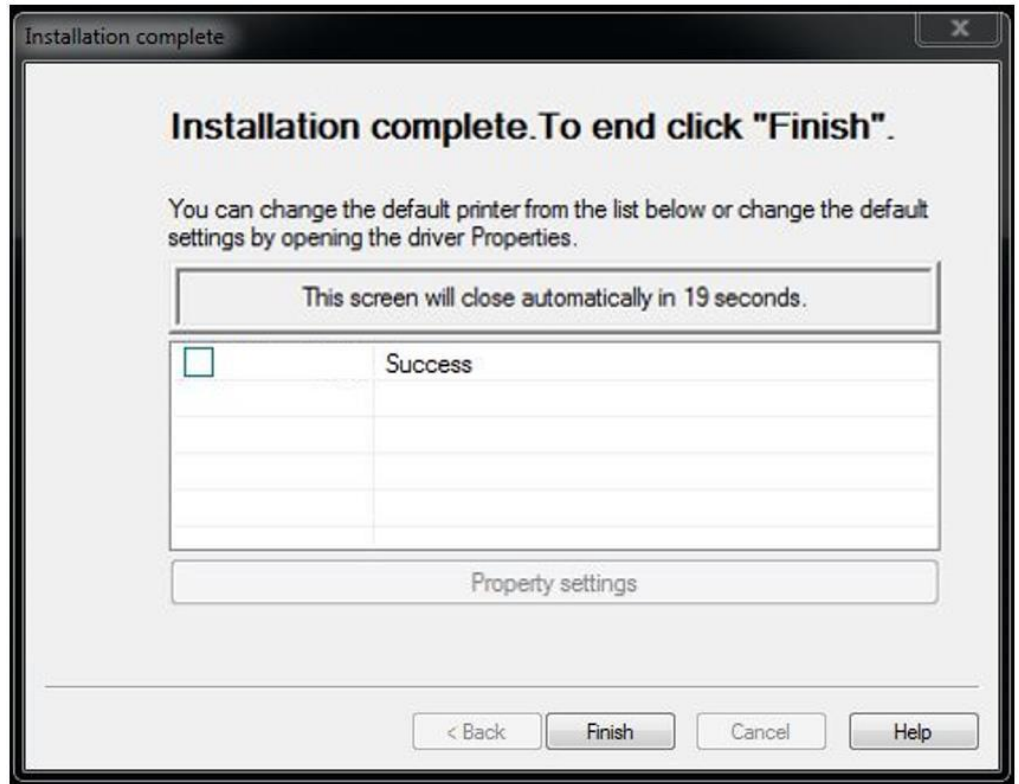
Installation complete

Installation complete.To end click "Finish".

You can change the default printer from the list below or change the default settings by opening the driver Properties.

This screen will close automatically in 19 seconds.

Success

Property settings

< Back
Finish
Cancel
Help